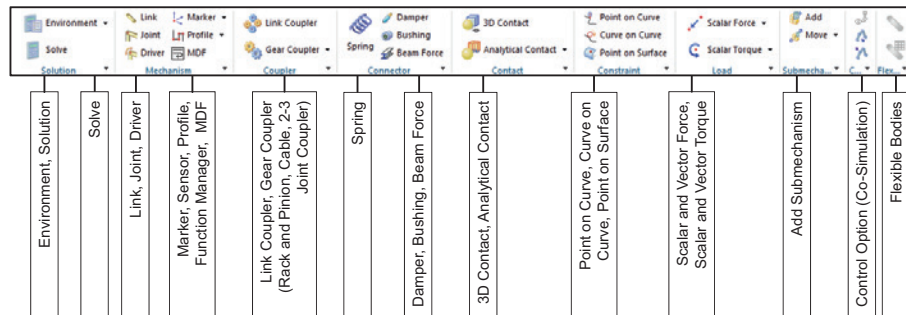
Environment
Solve
Solution

Link
Joint
Driver
Marker
Profile
MDF
Mechanism

Link Coupler
Gear Coupler
Coupler

Spring
Damper
Bushing
Beam Force
Connector

3D Contact
Analytical Contact
Contact

Point on Curve
Curve on Curve
Point on Surface
Constraint

Scalar Force
Scalar Torque
Load

Add
Move
Submecha...

C...

Flex...

Environment, Solution

Solve

Link, Joint, Driver

Marker, Sensor, Profile, Function Manager, MDF

Link Coupler, Gear Coupler (Rack and Pinion, Cable, 2-3 Joint Coupler)

Spring

Damper, Bushing, Beam Force

3D Contact, Analytical Contact

Point on Curve, Curve on Curve, Point on Surface

Scalar and Vector Force, Scalar and Vector Torque

Add Submechanism

Control Option (Co-Simulation)

Flexible Bodies